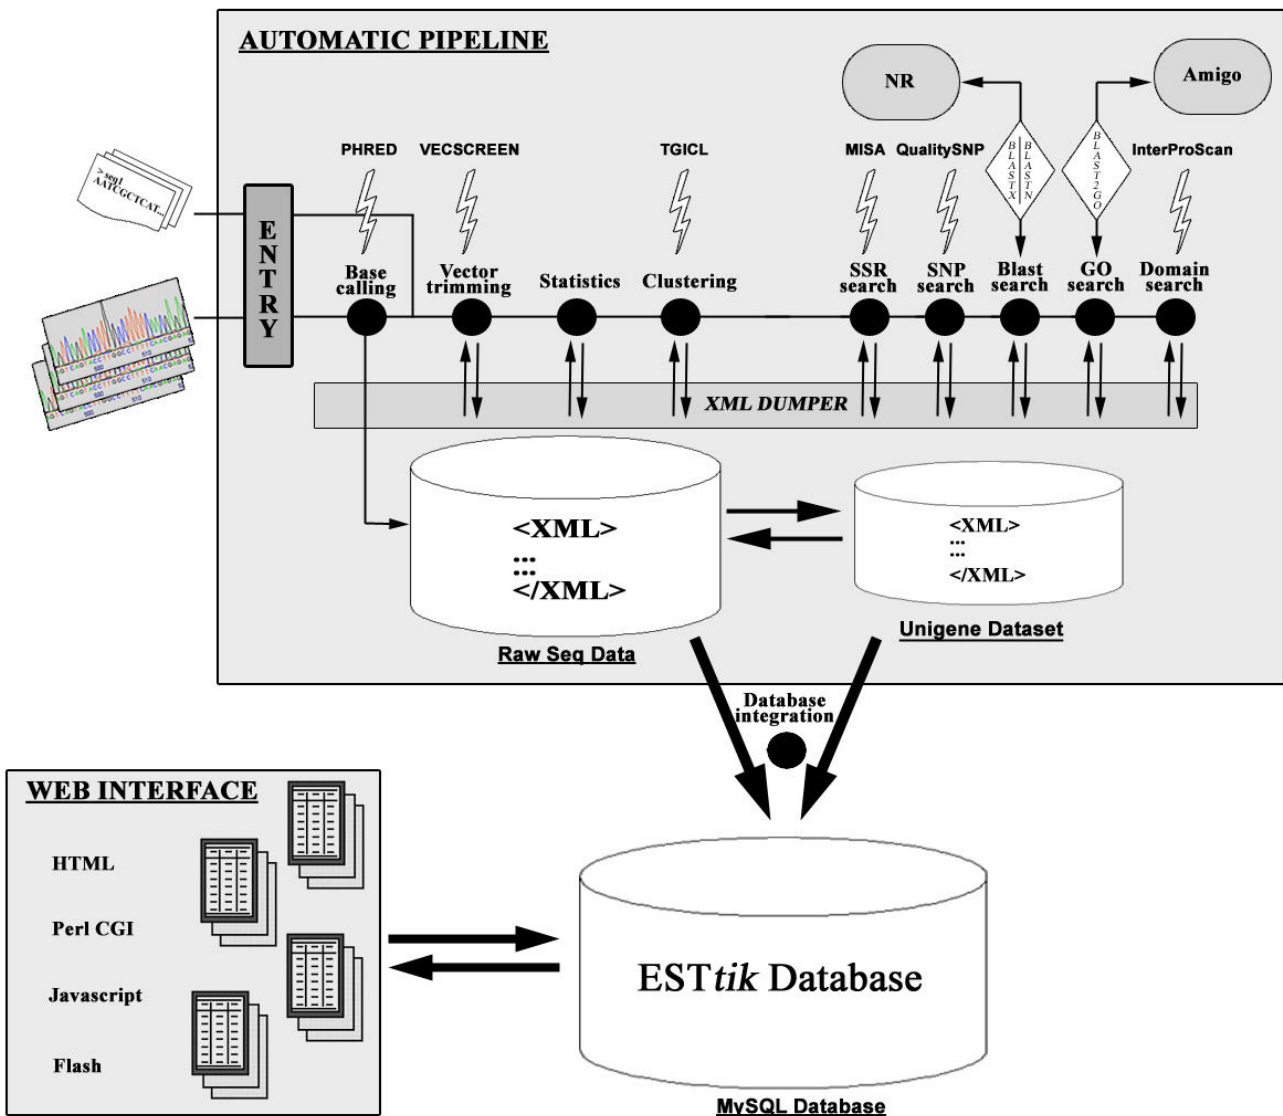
AUTOMATIC PIPELINE

NR

Amigo

>seq1
AATCGCTCAT...

PHRED

VECSCREEN

TGICL

MISA

QualitySNP

BLASTX

BLASTN

BLAST2GO

InterProScan

ENTRY

Base calling

Vector trimming

Statistics

Clustering

SSR search

SNP search

Blast search

GO search

Domain search

XML DUMPER

<XML>
...
...
</XML>

<XML>
...
...
</XML>

Raw Seq Data

Unigene Dataset

Database integration

WEB INTERFACE

HTML

Perl CGI

Javascript

Flash

EST*tik* Database

MySQL Database